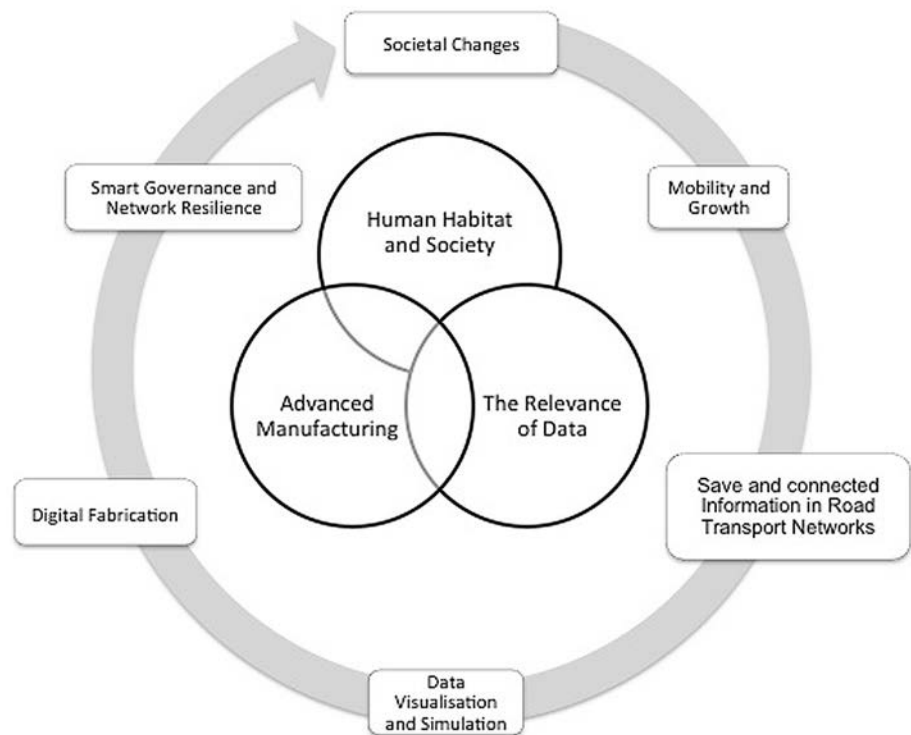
Societal Changes

Mobility and Growth

Save and connected Information in Road Transport Networks

Data Visualisation and Simulation

Digital Fabrication

Smart Governance and Network Resilience

Human Habitat and Society

Advanced Manufacturing

The Relevance of Data